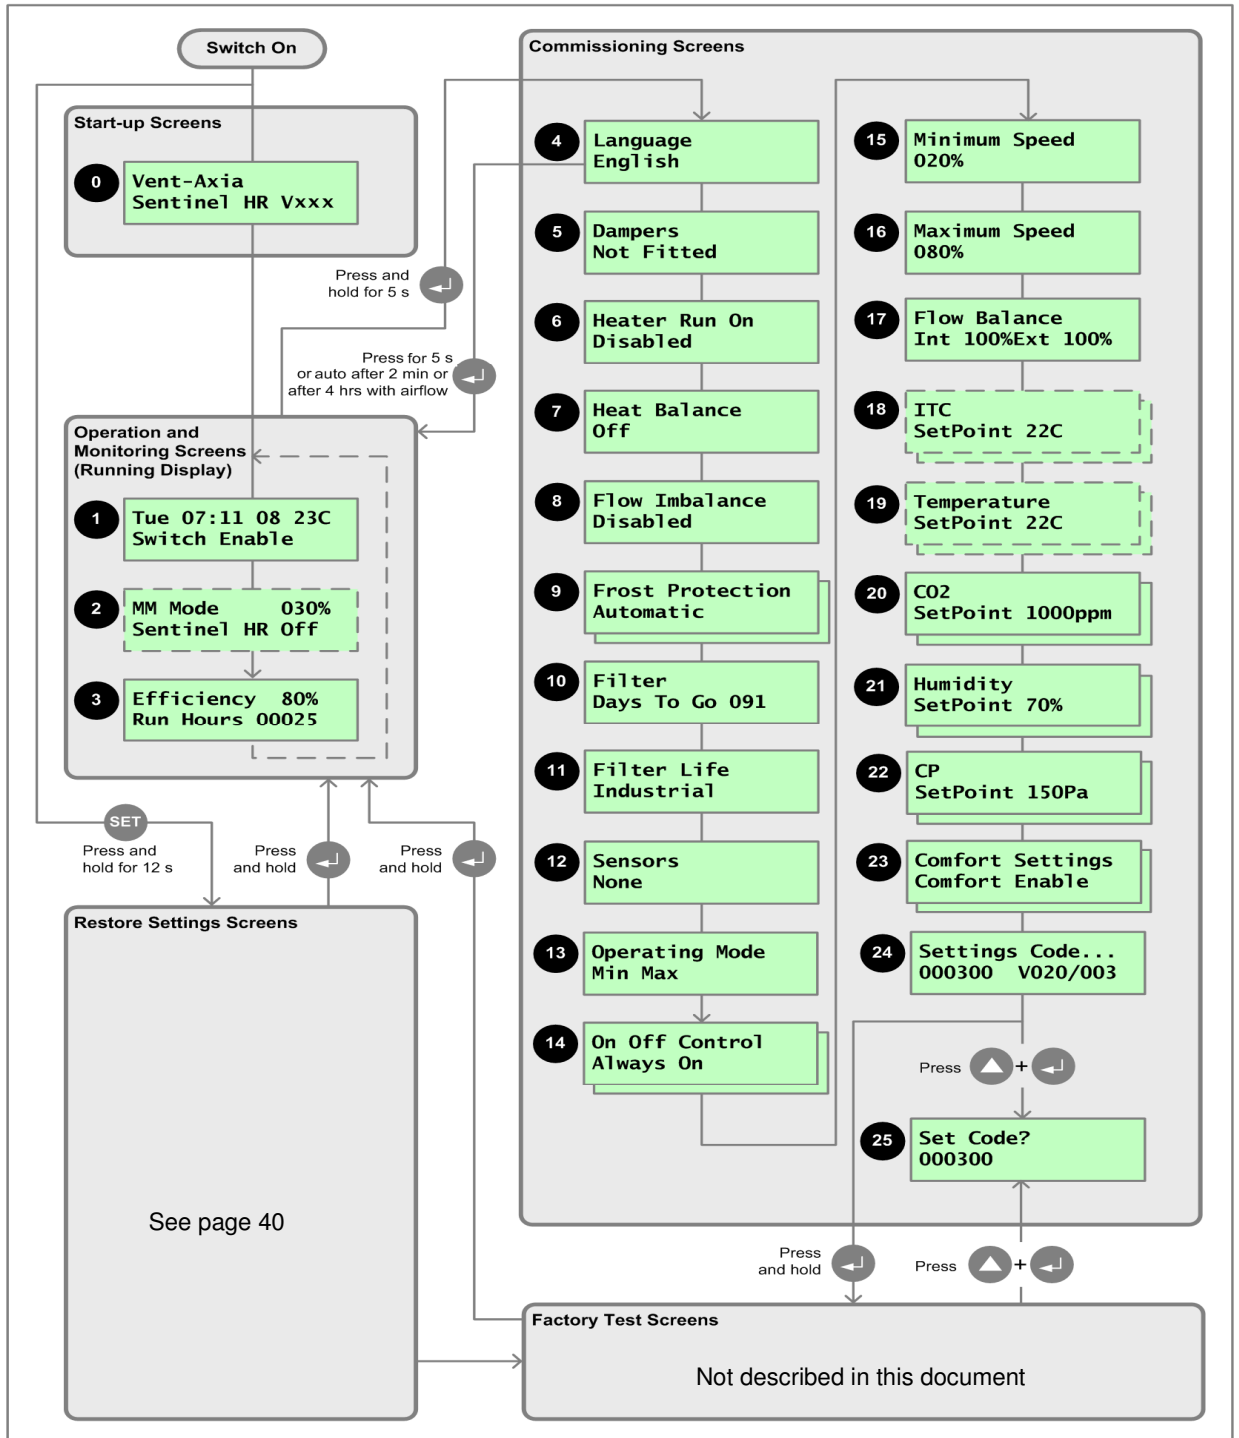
Switch On

Start-up Screens

0 Vent-Axia
Sentinel HR Vxxx

Press and hold for 5 s

Press for 5 s or auto after 2 min or after 4 hrs with airflow

Operation and Monitoring Screens (Running Display)

1 Tue 07:11 08 23C
Switch Enable

2 MM Mode 030%
Sentinel HR Off

3 Efficiency 80%
Run Hours 00025

SET
Press and hold for 12 s

Press and hold

Press and hold

Restore Settings Screens

See page 40

Commissioning Screens

4 Language
English

5 Dampers
Not Fitted

6 Heater Run On
Disabled

7 Heat Balance
Off

8 Flow Imbalance
Disabled

9 Frost Protection
Automatic

10 Filter
Days To Go 091

11 Filter Life
Industrial

12 Sensors
None

13 Operating Mode
Min Max

14 On Off Control
Always On

15 Minimum Speed
020%

16 Maximum Speed
080%

17 Flow Balance
Int 100%Ext 100%

18 ITC
SetPoint 22C

19 Temperature
SetPoint 22C

20 CO2
SetPoint 1000ppm

21 Humidity
SetPoint 70%

22 CP
SetPoint 150Pa

23 Comfort Settings
Comfort Enable

24 Settings Code...
000300 V020/003

Press +

25 Set Code?
000300

Press and hold

Press +

Factory Test Screens

Not described in this document